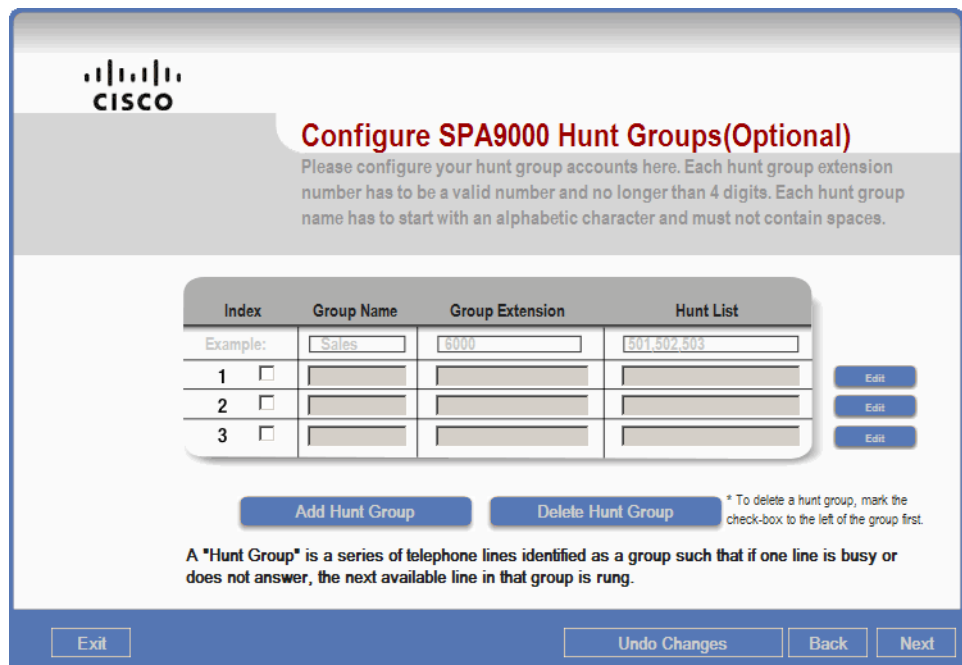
cisco

Configure SPA9000 Hunt Groups(Optional)

Please configure your hunt group accounts here. Each hunt group extension number has to be a valid number and no longer than 4 digits. Each hunt group name has to start with an alphabetic character and must not contain spaces.

| Index | Group Name | Group Extension | Hunt List |
|---|---|---|---|
| Example: | Sales | 6000 | 501,502,503 |
| 1 ☐ | | | |
| 2 ☐ | | | |
| 3 ☐ | | | |

Edit
Edit
Edit

Add Hunt Group

Delete Hunt Group

* To delete a hunt group, mark the check-box to the left of the group first.

A "Hunt Group" is a series of telephone lines identified as a group such that if one line is busy or does not answer, the next available line in that group is rung.

Exit

Undo Changes

Back

Next